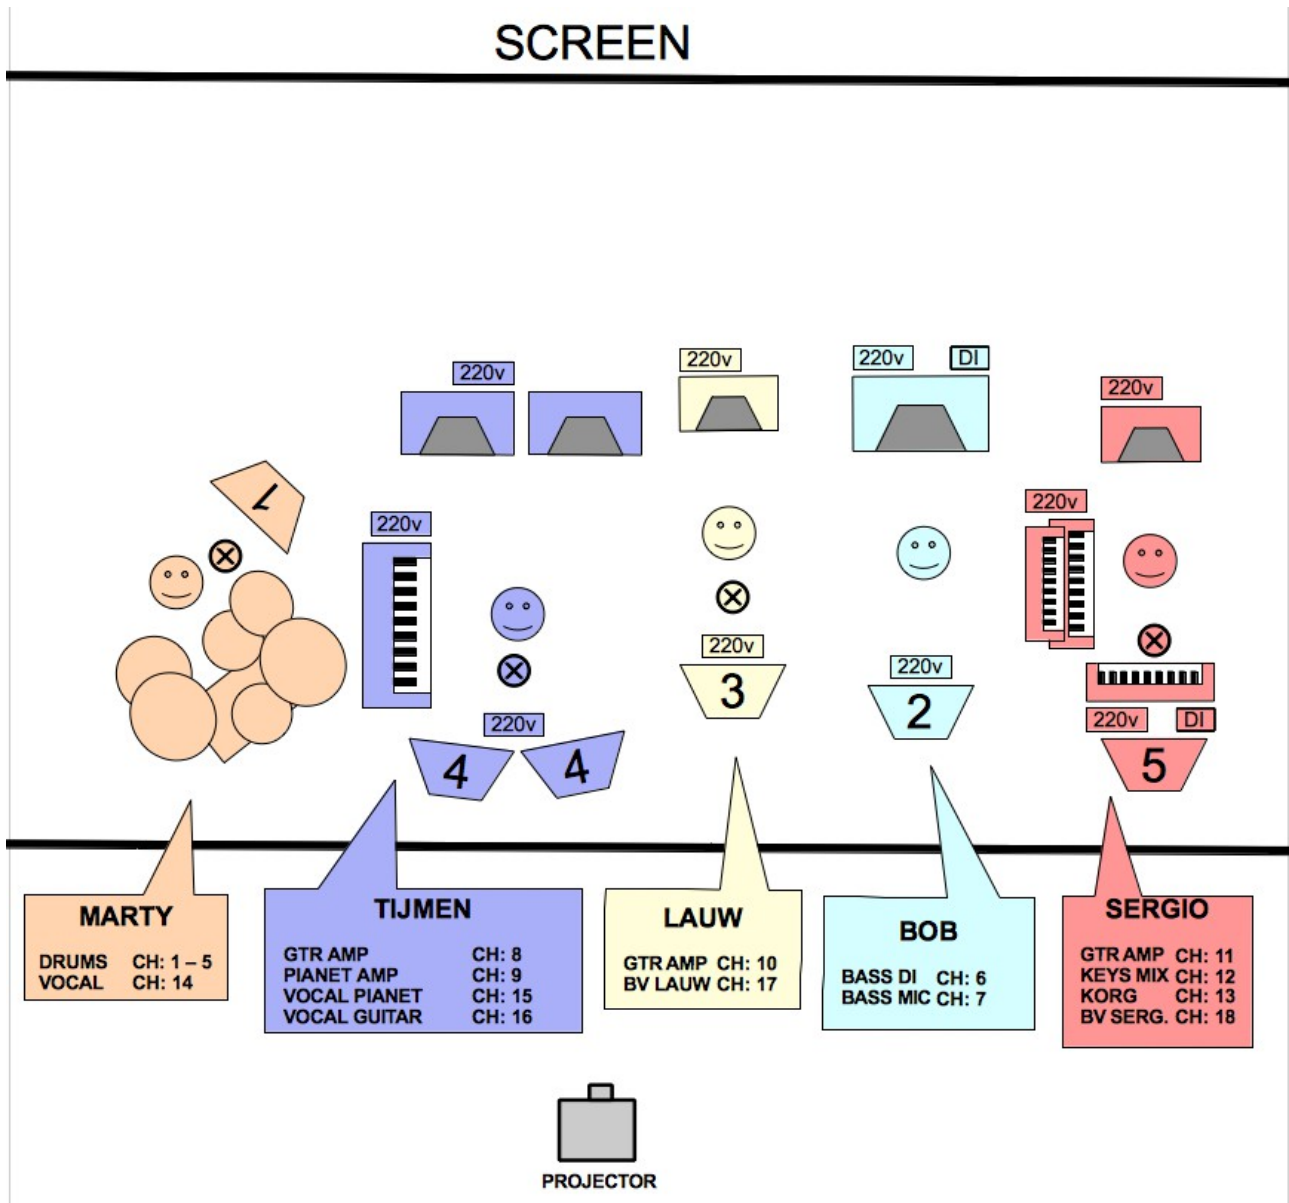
SCREEN

220v

220v

220v DI

220v

1

220v

220v

220v

220v

220v

3

2

220v DI

220v

4 4

5

MARTY

DRUMS CH: 1 – 5
VOCAL CH: 14

TIJMEN

GTR AMP CH: 8
PIANET AMP CH: 9
VOCAL PIANET CH: 15
VOCAL GUITAR CH: 16

LAUW

GTR AMP CH: 10
BV LAUW CH: 17

BOB

BASS DI CH: 6
BASS MIC CH: 7

SERGIO

GTR AMP CH: 11
KEYS MIX CH: 12
KORG CH: 13
BV SERG. CH: 18

PROJECTOR